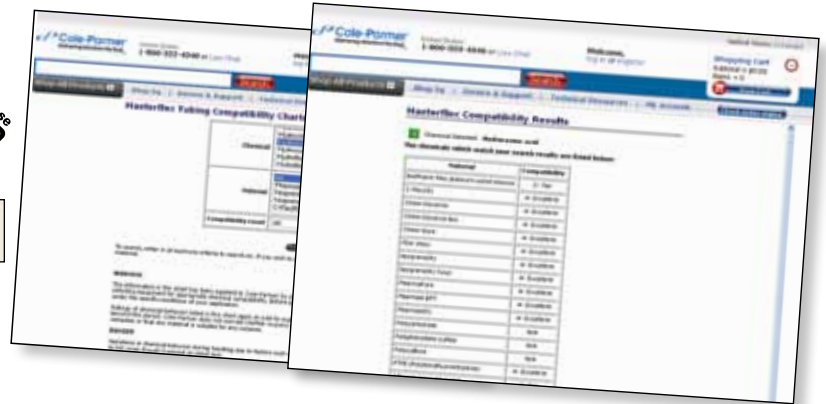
Cole-Parmer

1-800-323-4340

Search

Shop All Products

Masterflex Tubing Compatibility Chart

Chemical

Material

Compatibility result

Reference

Cole-Parmer

1-800-323-4340

Welcome,

Shopping Cart

Search

Shop All Products

Masterflex Compatibility Results

The chemicals which match your search results are listed below:

| Material | Compatibility |
|---|---|
| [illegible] | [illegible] |
| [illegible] | Excellent |
| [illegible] | Excellent |
| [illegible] | Excellent |
| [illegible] | Excellent |
| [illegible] | Excellent |
| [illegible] | Excellent |
| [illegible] | Excellent |
| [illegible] | Excellent |
| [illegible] | Excellent |
| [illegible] | Excellent |
| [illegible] | Excellent |
| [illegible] | Excellent |
| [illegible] | N/A |
| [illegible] | N/A |
| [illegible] | N/A |
| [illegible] | Excellent |